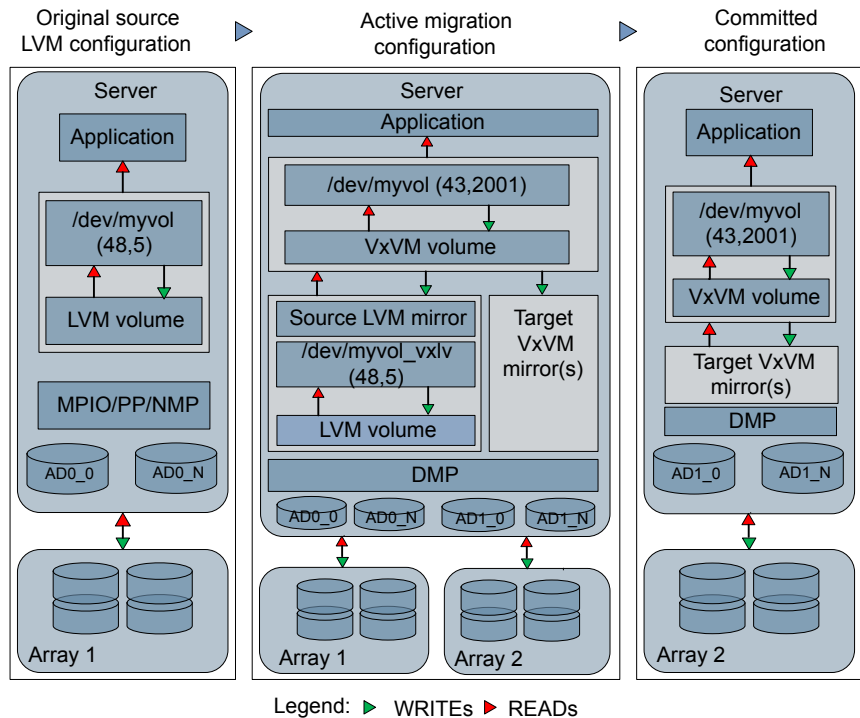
Original source LVM configuration

Active migration configuration

Committed configuration

Server

Application

/dev/myvol (48,5)

LVM volume

MPIO/PP/NMP

AD0_0

AD0_N

Array 1

Server

Application

/dev/myvol (43,2001)

VxVM volume

Source LVM mirror

/dev/myvol_vxlv (48,5)

LVM volume

Target VxVM mirror(s)

DMP

AD0_0

AD0_N

AD1_0

AD1_N

Array 1

Array 2

Server

Application

/dev/myvol (43,2001)

VxVM volume

Target VxVM mirror(s)

DMP

AD1_0

AD1_N

Array 2

Legend: WRITEs READs